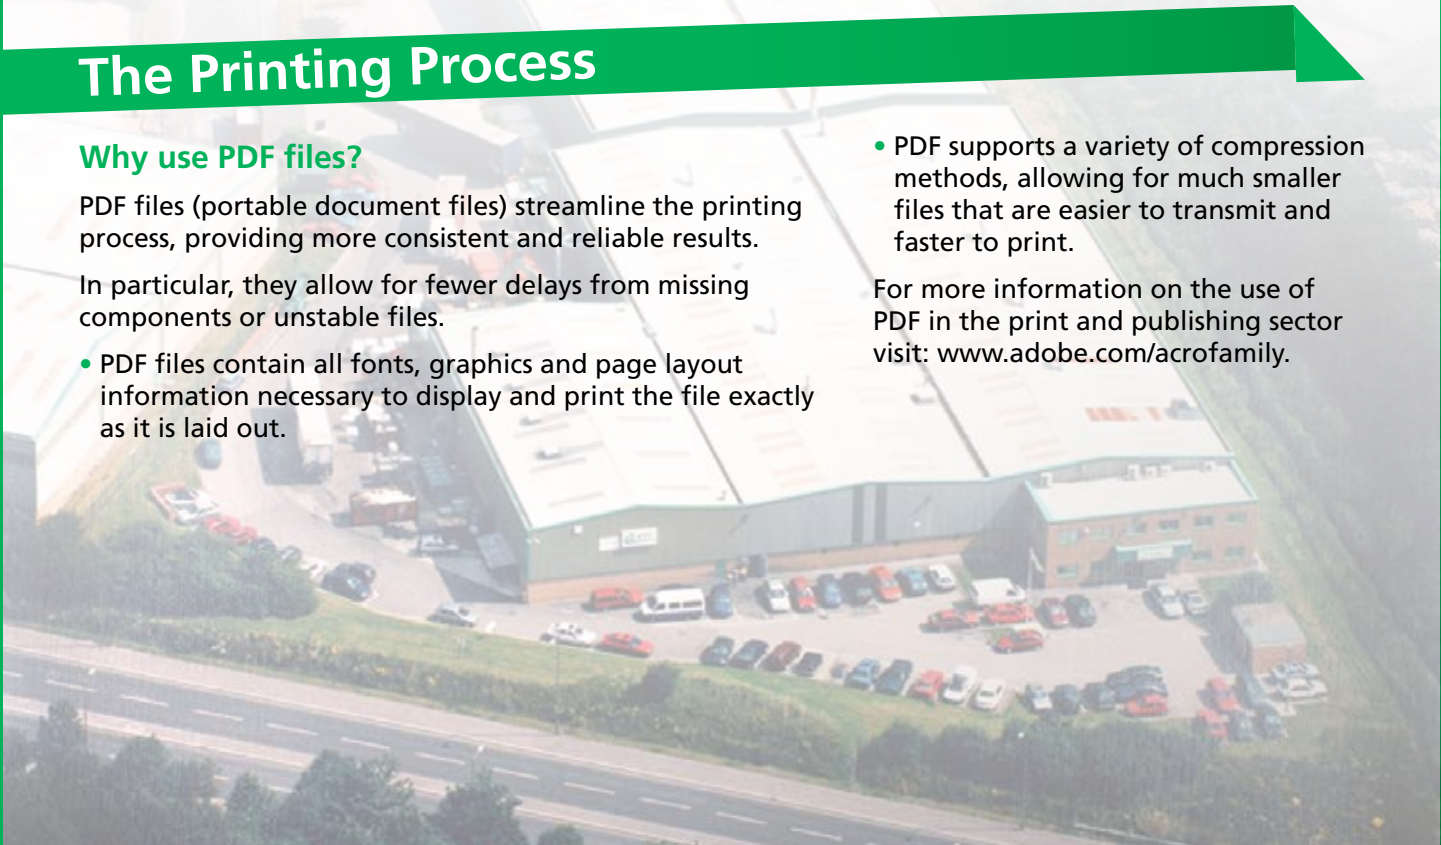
The Printing Process

Why use PDF files?

PDF files (portable document files) streamline the printing process, providing more consistent and reliable results.

In particular, they allow for fewer delays from missing components or unstable files.

• PDF files contain all fonts, graphics and page layout information necessary to display and print the file exactly as it is laid out.

• PDF supports a variety of compression methods, allowing for much smaller files that are easier to transmit and faster to print.

For more information on the use of PDF in the print and publishing sector visit: www.adobe.com/acrofamily.